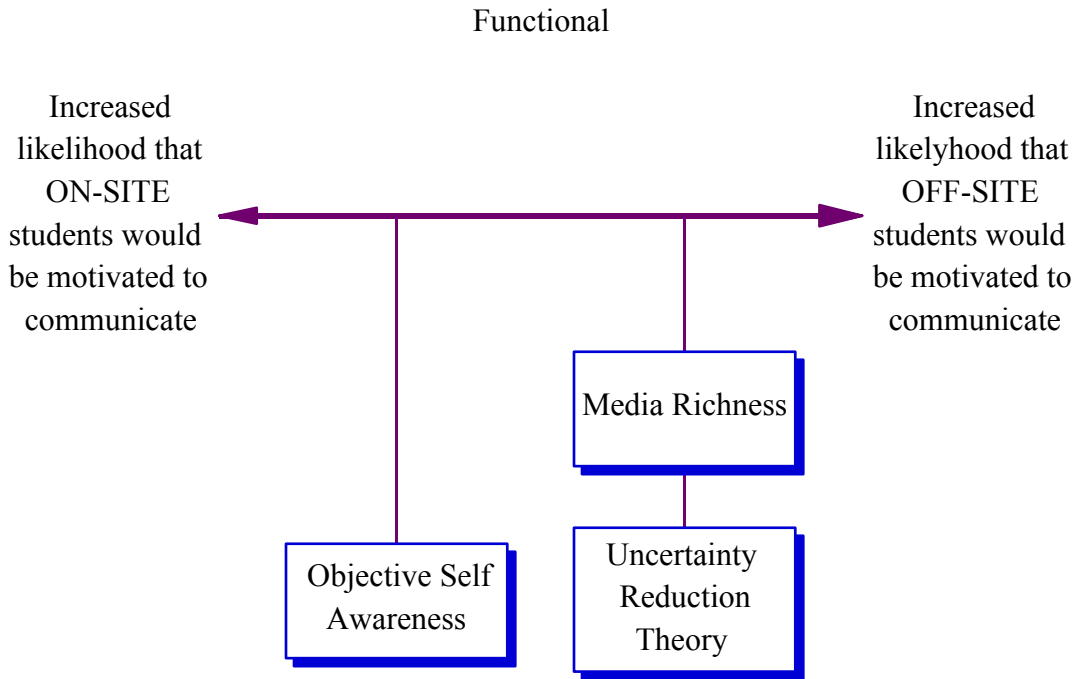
Functional

Increased likelihood that ON-SITE students would be motivated to communicate

Increased likelyhood that OFF-SITE students would be motivated to communicate

Media Richness

Objective Self Awareness

Uncertainty Reduction Theory